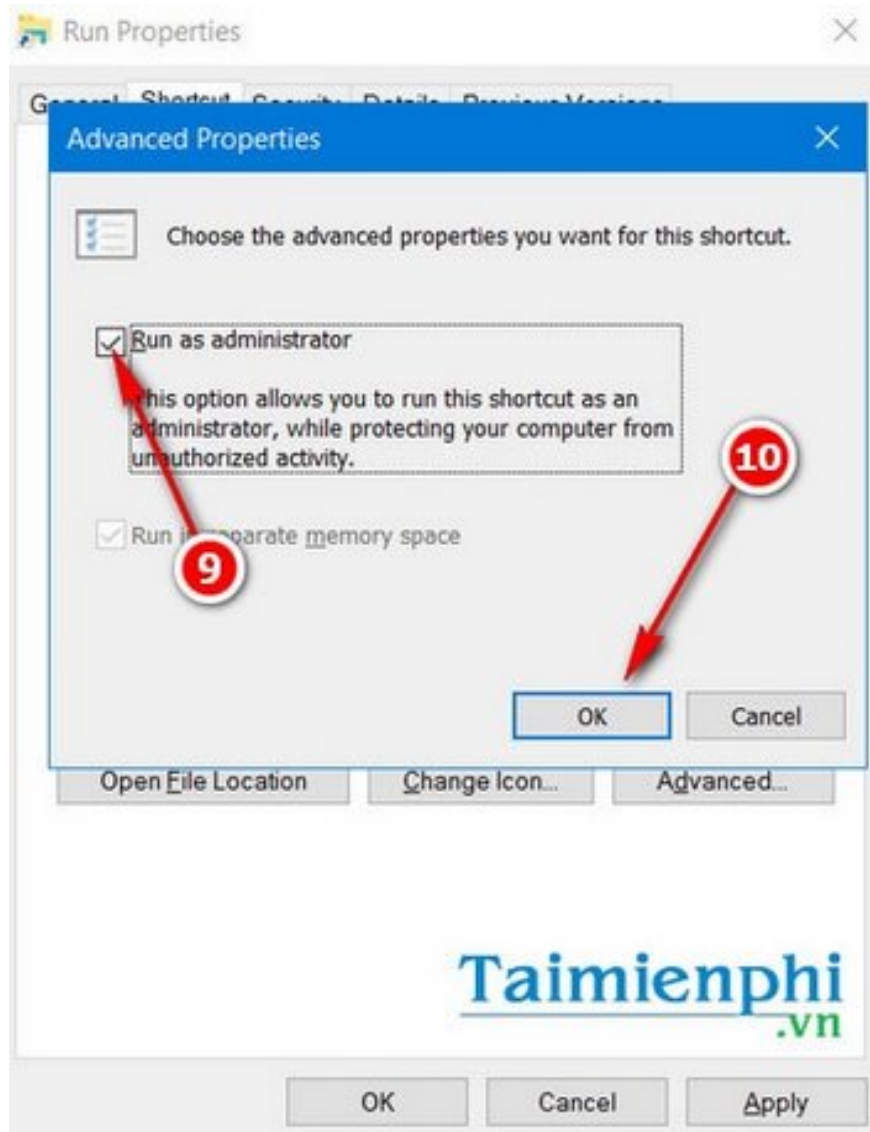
Run Properties

General Shortcut Security Details Previous Versions

Advanced Properties

Choose the advanced properties you want for this shortcut.

Run as administrator

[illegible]his option allows you to run this shortcut as an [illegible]dministrator, while protecting your computer from un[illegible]uthorized activity.

Run i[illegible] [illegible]parate memory space

9

10

OK

Cancel

Open File Location

Change Icon...

Advanced...

Taimienphi
.vn

OK

Cancel

Apply